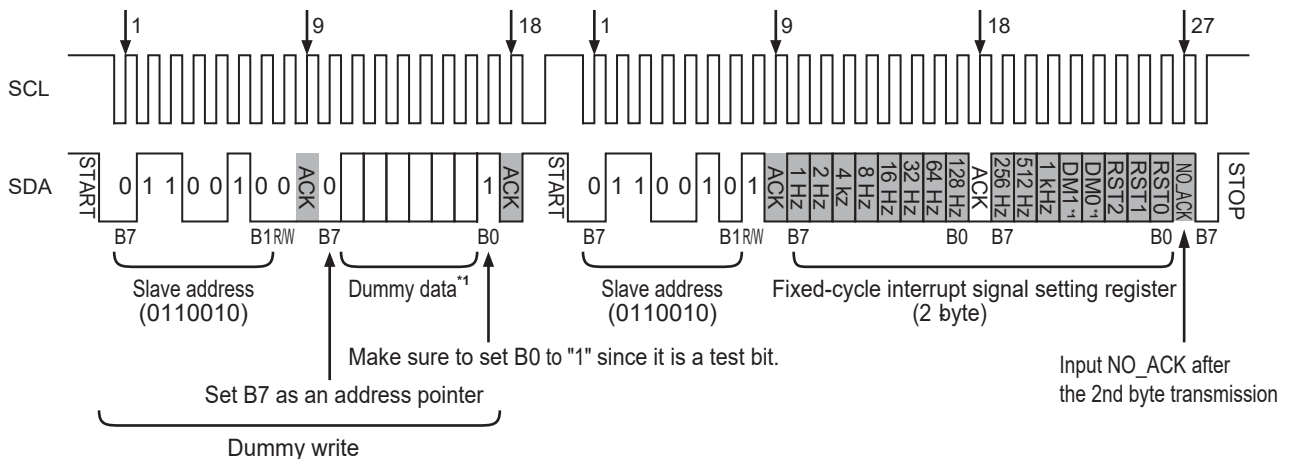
1 9 18 1 9 18 27

SCL

SDA START 0 1 1 0 0 1 0 0 ACK 0 1 ACK START 0 1 1 0 0 1 0 1 ACK 1 Hz 2 Hz 4 kz 8 Hz 16 Hz 32 Hz 64 Hz 128 Hz ACK 256 Hz 512 Hz 1 kHz DM1*1 DM0*1 RST2 RST1 RST0 NO_ACK STOP

B7 B1 R/W B7 B0 B7 B1 R/W B7 B0 B7 B0 B7

Slave address (0110010)

Dummy data*1

Slave address (0110010)

Fixed-cycle interrupt signal setting register (2 byte)

Make sure to set B0 to "1" since it is a test bit.

Set B7 as an address pointer

Dummy write

Input NO_ACK after the 2nd byte transmission